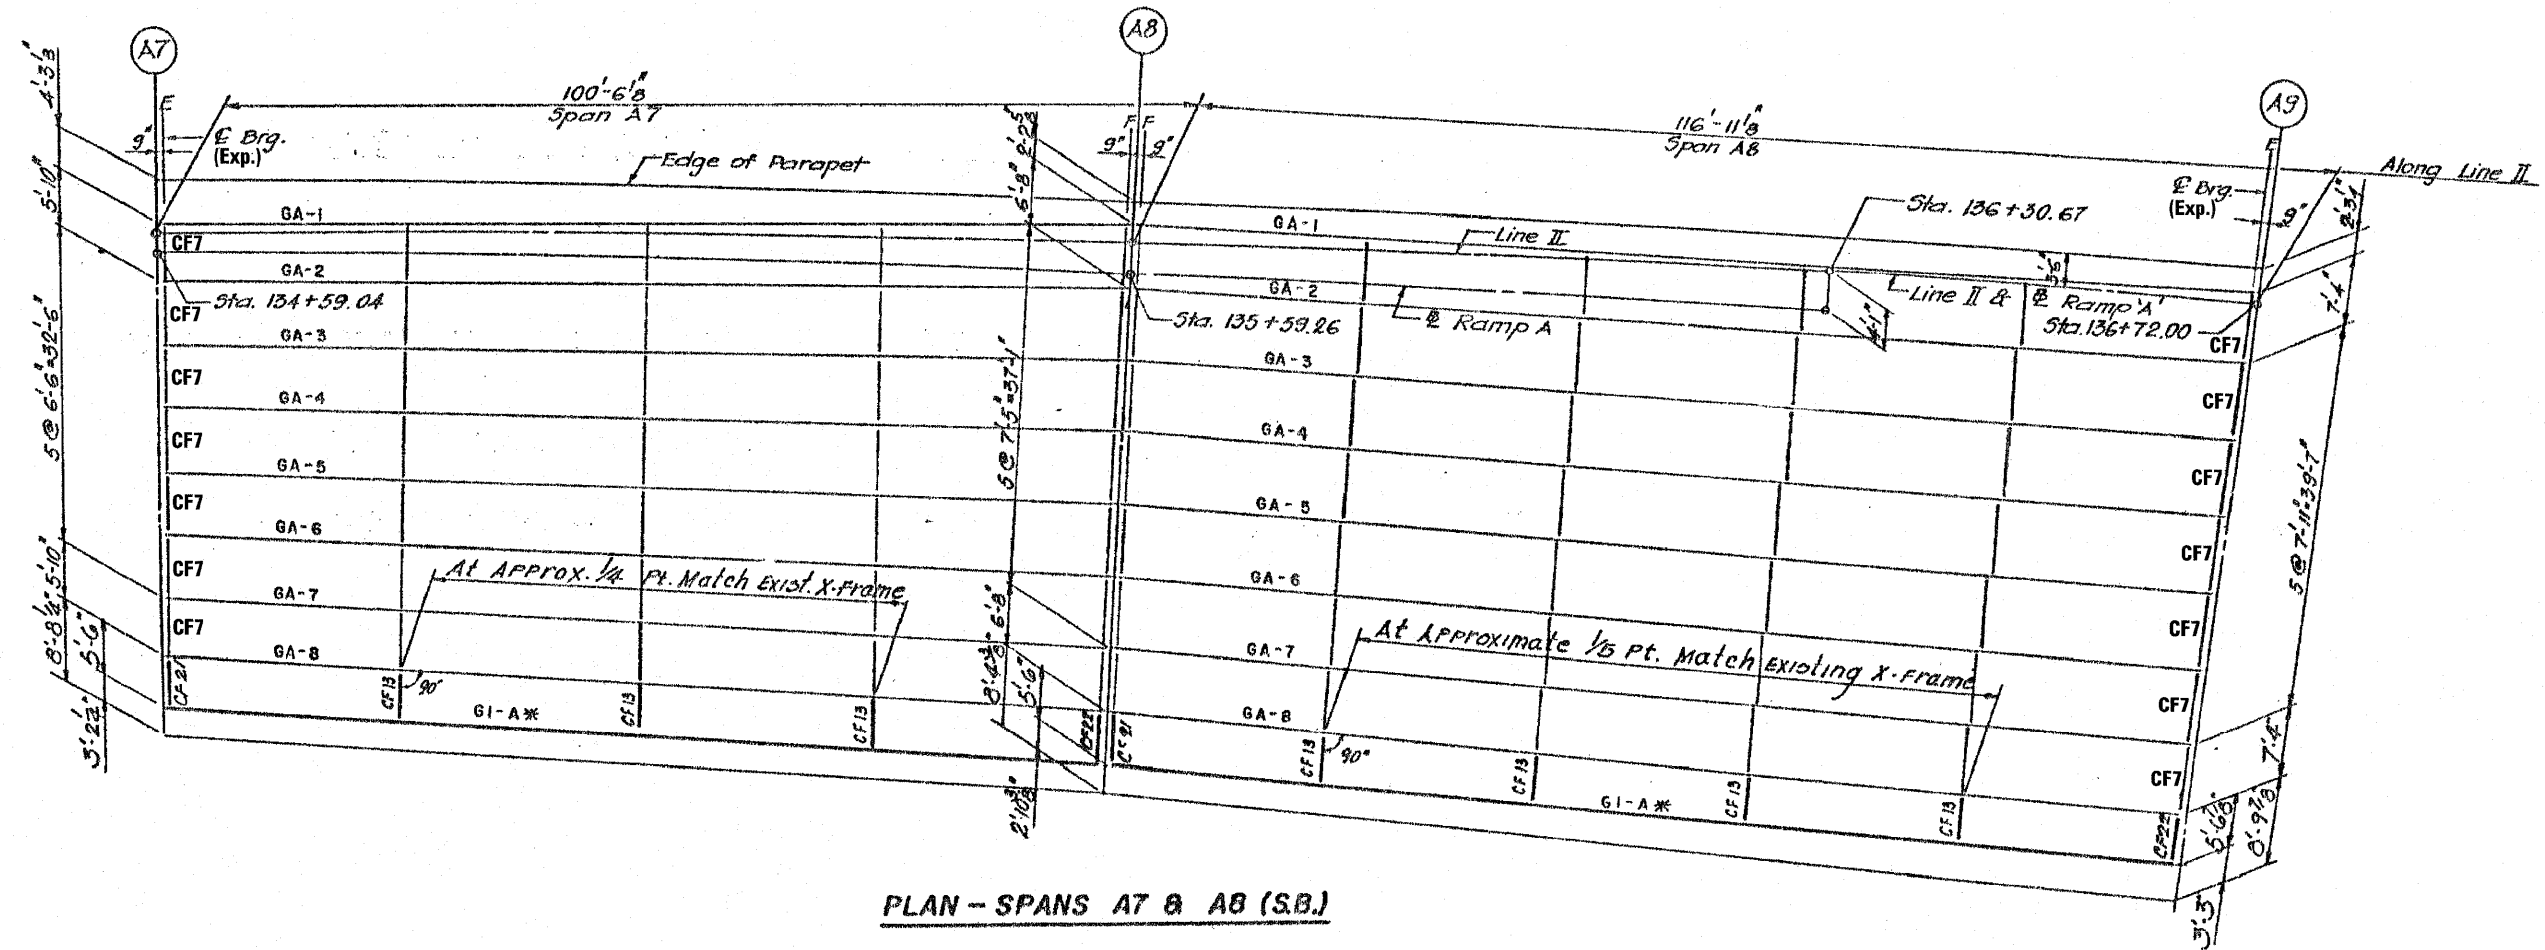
A7

A8

A9

$4'-3\frac{3}{4}"$

$5'-10"$

$5 @ 6'-6" = 32'-6"$

$8'-8\frac{1}{4}"$ $5'-10"$

$5'-6"$

$5'-2\frac{1}{2}"$

E

$9"$

℄ Brg. (Exp.)

$100'-6\frac{1}{8}"$
Span A7

Edge of Parapet

GA-1

CF7

GA-2

Sta. 134+59.04

CF7

GA-3

CF7

GA-4

CF7

GA-5

CF7

GA-6

CF7

GA-7

CF7

GA-8

CF21

CF13

$90°$

GI-A✱

CF13

CF13

At Approx. $\frac{1}{4}$ Pt. Match Exist. X-Frame

$5'-8"$ $2'-2\frac{5}{8}"$

$5 @ 7'-5" = 37'-1"$

$6'-8"$

$8'-4\frac{3}{4}"$

$5'-6"$

$2'-10\frac{3}{8}"$

CF22

F F

$9"$ $9"$

CF21

Sta. 135+59.26

$116'-11\frac{1}{8}"$
Span A8

GA-1

Line II

GA-2

℄ Ramp A

GA-3

GA-4

GA-5

GA-6

GA-7

GA-8

CF13

$90°$

CF13

GI-A✱

CF13

CF13

At Approximate $\frac{1}{3}$ Pt. Match Existing X-Frame

Sta. 136+30.67

Line II & ℄ Ramp 'A'
Sta. 136+72.00

$5"$

$4'-1"$

Along Line II

℄ Brg. (Exp.)

E

$9"$

$2'-3\frac{1}{4}"$

$7'-4"$

CF7

CF7

CF7

CF7

CF7

CF7

CF7

CF7

$5 @ 7'-11" = 39'-7"$

$7'-4"$

$5'-6"$

$8'-9\frac{1}{8}"$

CF22

$3'-3"$

PLAN – SPANS A7 & A8 (S.B.)